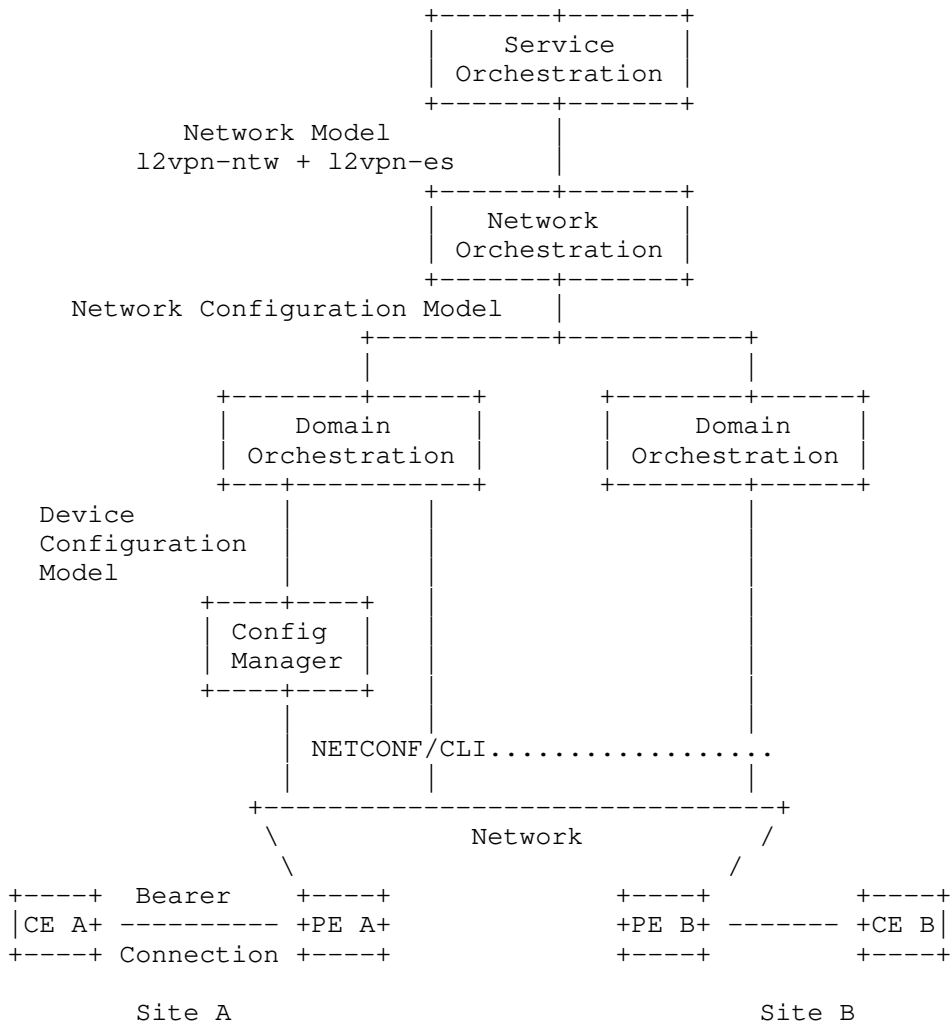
Service Orchestration

Network Model
l2vpn-ntw + l2vpn-es

Network Orchestration

Network Configuration Model

Domain Orchestration

Domain Orchestration

Device Configuration Model

Config Manager

NETCONF/CLI..................

Network

Bearer

CE A+ ---------- +PE A+

Connection

+PE B+ ------- +CE B

Site A

Site B